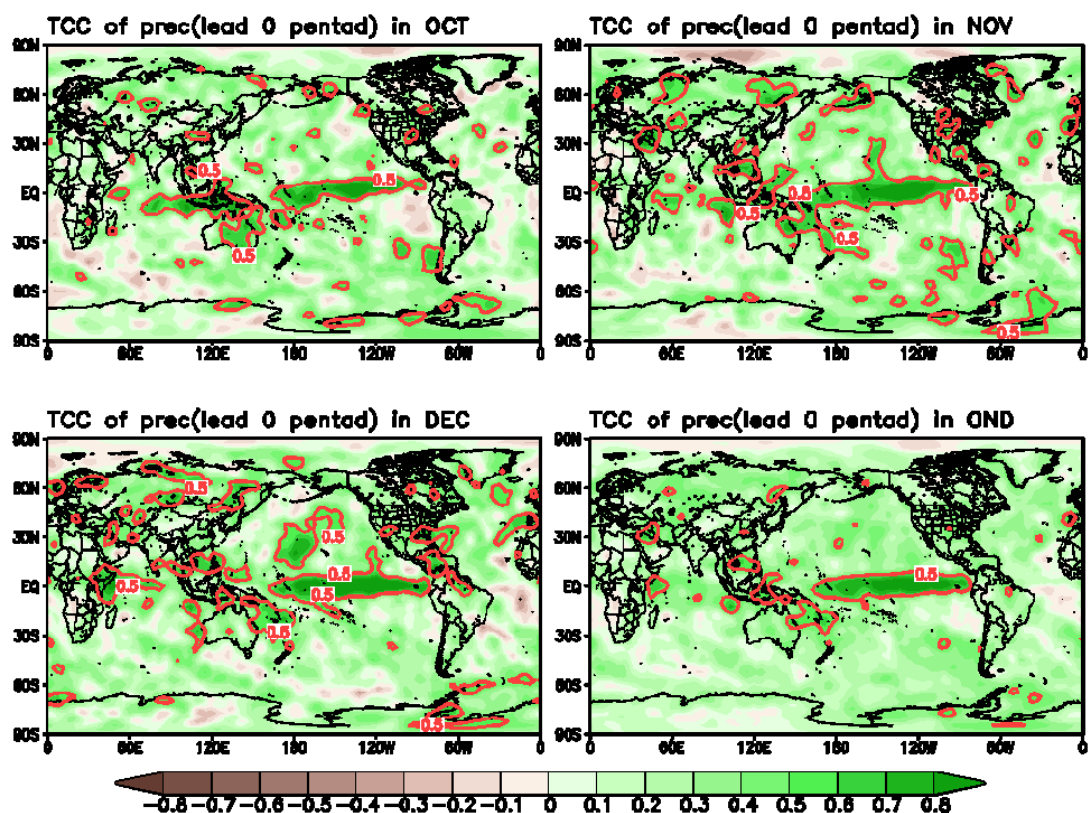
TCC of prec(lead 0 pentad) in OCT

90N
60N
30N
EQ
30S
60S
90S
0 60E 120E 180 120W 60W 0

0.5
0.5
0.5

TCC of prec(lead 0 pentad) in NOV

90N
60N
30N
EQ
30S
60S
90S
0 60E 120E 180 120W 60W 0

0.5
0.5
0.5
0.5
0.5

TCC of prec(lead 0 pentad) in DEC

90N
60N
30N
EQ
30S
60S
90S
0 60E 120E 180 120W 60W 0

0.5
0.5
0.5
0.5
0.5
0.5
0.5

TCC of prec(lead 0 pentad) in OND

90N
60N
30N
EQ
30S
60S
90S
0 60E 120E 180 120W 60W 0

0.5

−0.8 −0.7 −0.6 −0.5 −0.4 −0.3 −0.2 −0.1 0 0.1 0.2 0.3 0.4 0.5 0.6 0.7 0.8